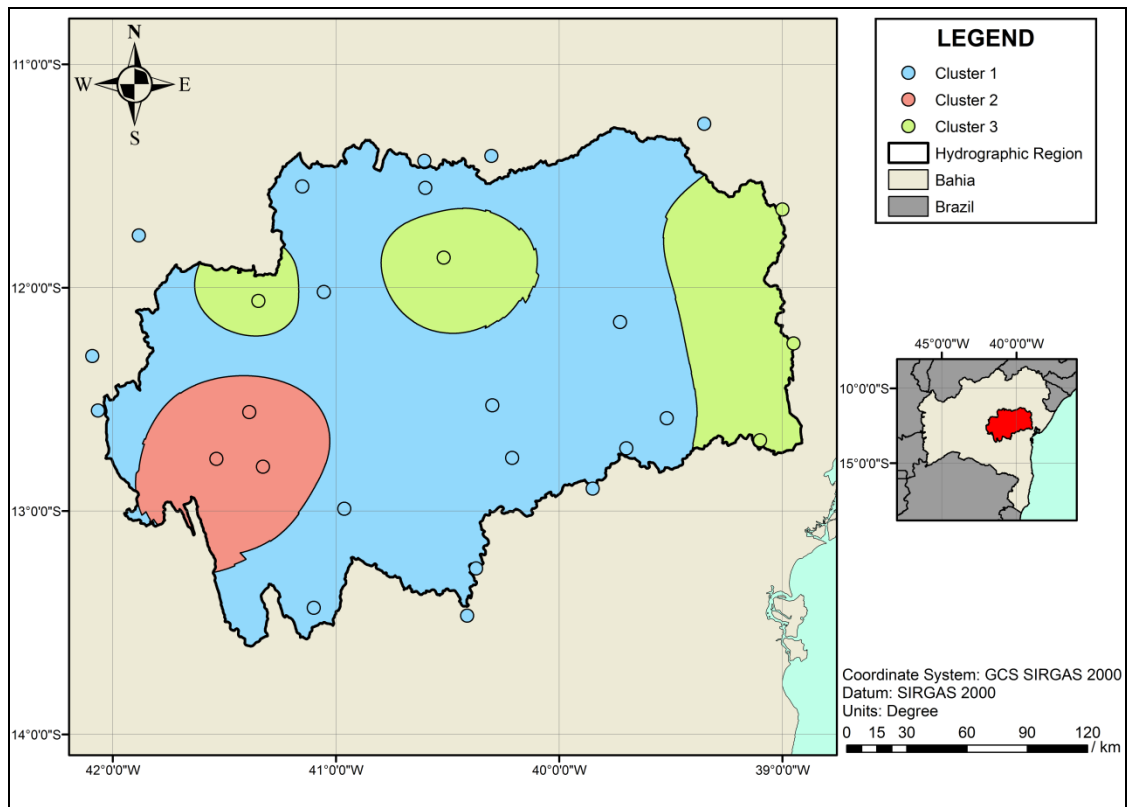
N
W
E
S

11°0'0"S
12°0'0"S
13°0'0"S
14°0'0"S

42°0'0"W
41°0'0"W
40°0'0"W
39°0'0"W

LEGEND
Cluster 1
Cluster 2
Cluster 3
Hydrographic Region
Bahia
Brazil

45°0'0"W
40°0'0"W
10°0'0"S
15°0'0"S

Coordinate System: GCS SIRGAS 2000
Datum: SIRGAS 2000
Units: Degree
0 15 30 60 90 120
/ km